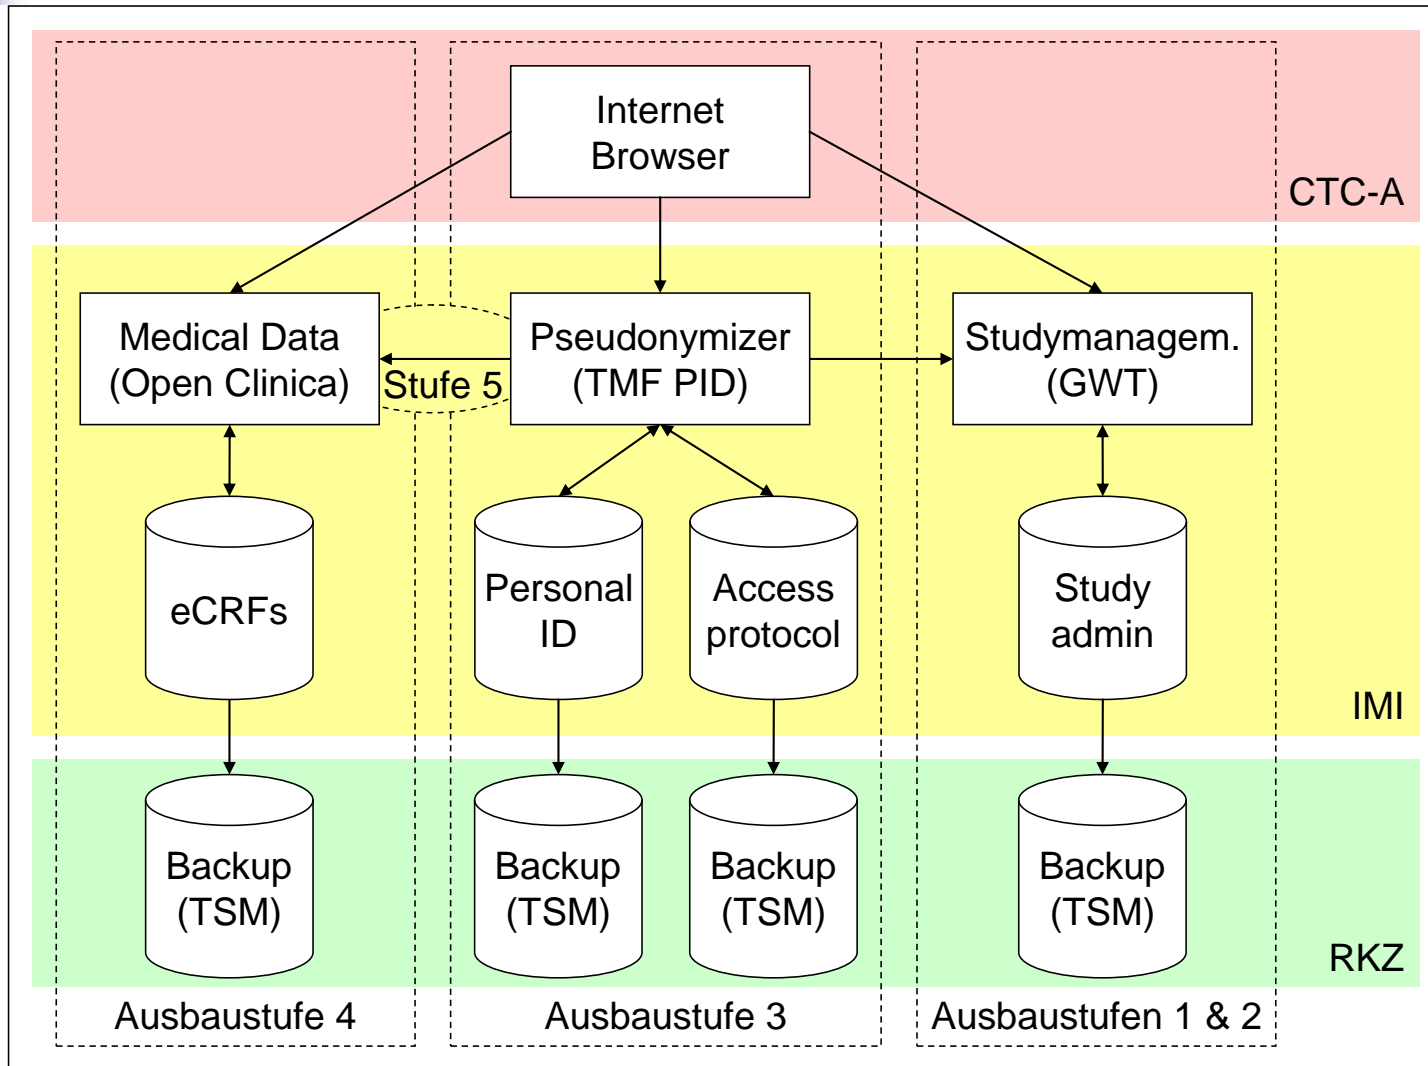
Internet Browser

CTC-A

Medical Data (Open Clinica)

Stufe 5

Pseudonymizer (TMF PID)

Studymanagem. (GWT)

eCRFs

Personal ID

Access protocol

Study admin

IMI

Backup (TSM)

Backup (TSM)

Backup (TSM)

Backup (TSM)

RKZ

Ausbaustufe 4

Ausbaustufe 3

Ausbaustufen 1 & 2